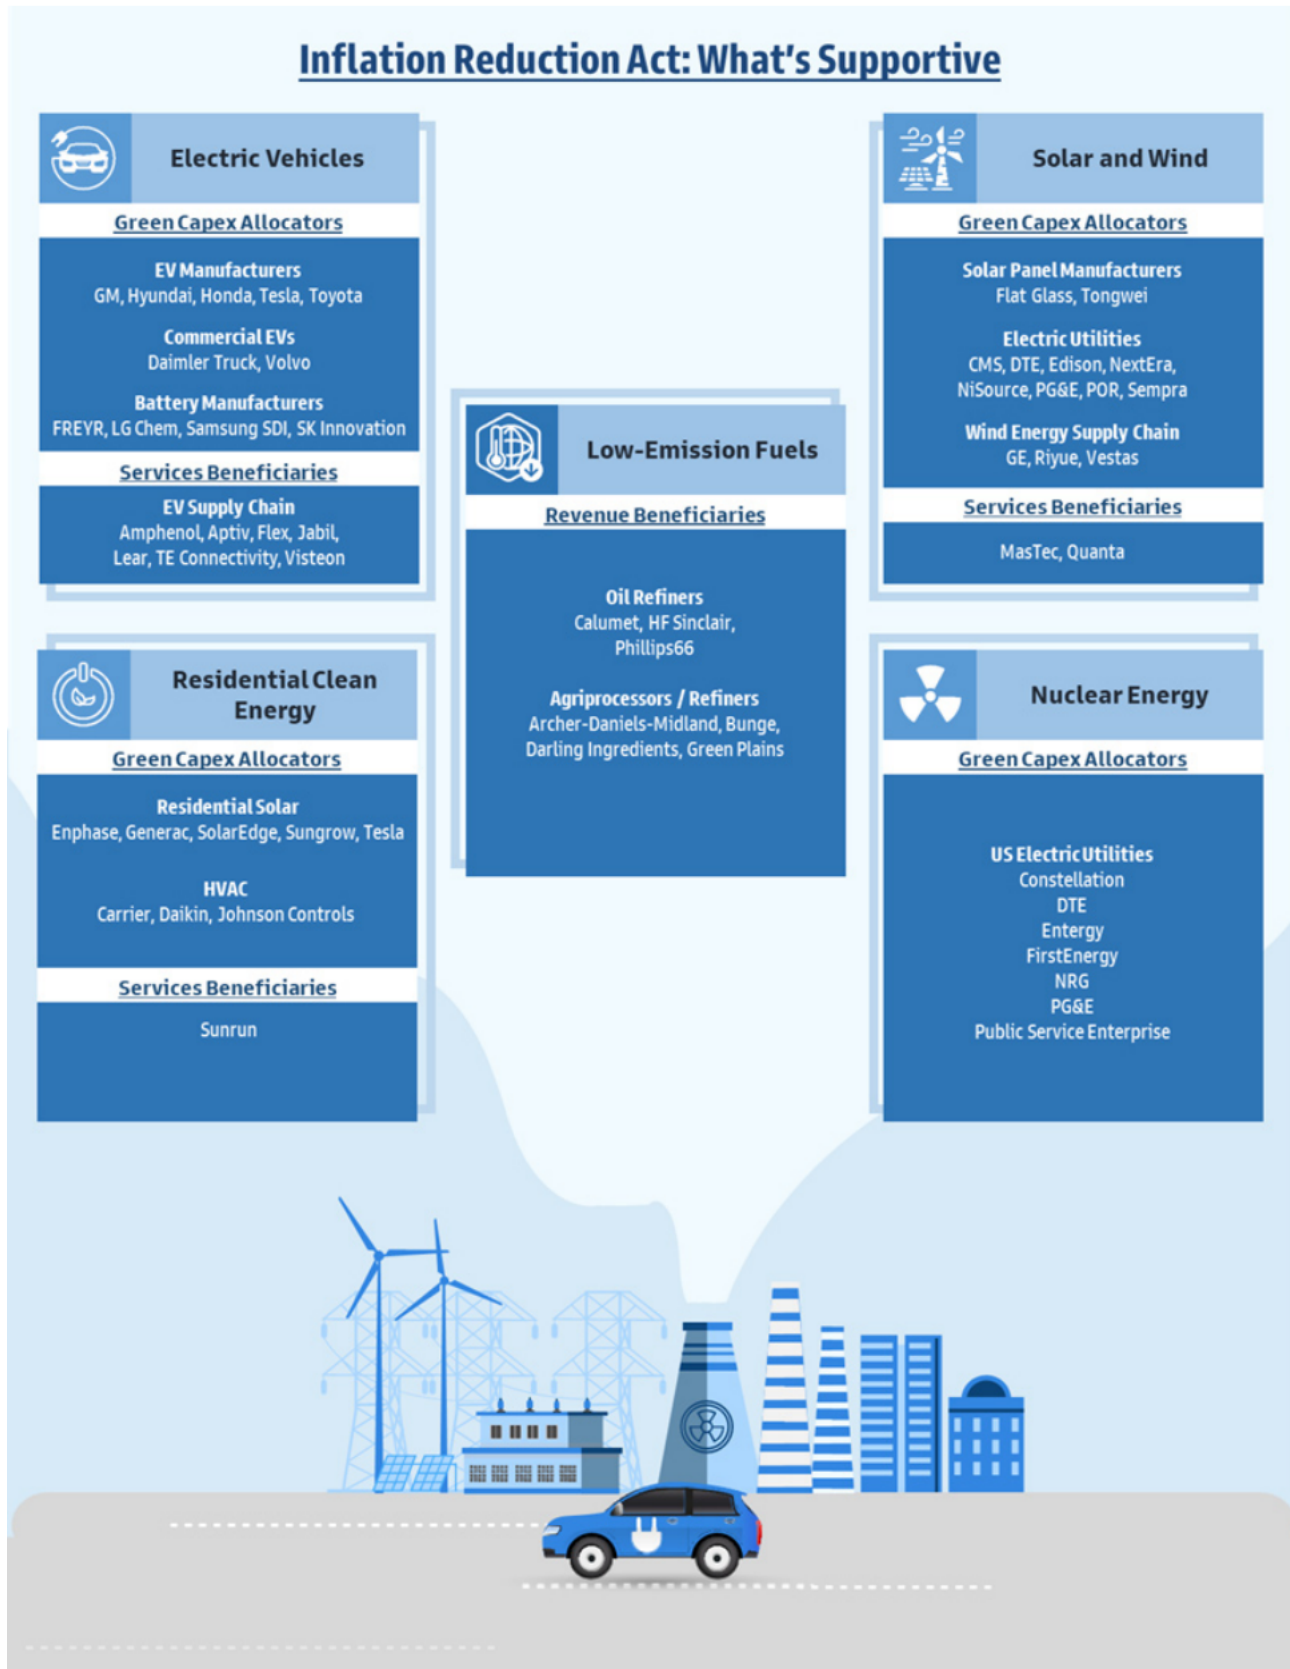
Inflation Reduction Act: What's Supportive

Electric Vehicles

Green Capex Allocators

EV Manufacturers
GM, Hyundai, Honda, Tesla, Toyota

Commercial EVs
Daimler Truck, Volvo

Battery Manufacturers
FREYR, LG Chem, Samsung SDI, SK Innovation

Services Beneficiaries

EV Supply Chain
Amphenol, Aptiv, Flex, Jabil, Lear, TE Connectivity, Visteon

Low-Emission Fuels

Revenue Beneficiaries

Oil Refiners
Calumet, HF Sinclair, Phillips66

Agriprocessors / Refiners
Archer-Daniels-Midland, Bunge, Darling Ingredients, Green Plains

Solar and Wind

Green Capex Allocators

Solar Panel Manufacturers
Flat Glass, Tongwei

Electric Utilities
CMS, DTE, Edison, NextEra, NiSource, PG&E, POR, Sempra

Wind Energy Supply Chain
GE, Riyue, Vestas

Services Beneficiaries

MasTec, Quanta

Residential Clean Energy

Green Capex Allocators

Residential Solar
Enphase, Generac, SolarEdge, Sungrow, Tesla

HVAC
Carrier, Daikin, Johnson Controls

Services Beneficiaries

Sunrun

Nuclear Energy

Green Capex Allocators

US Electric Utilities
Constellation
DTE
Entergy
FirstEnergy
NRG
PG&E
Public Service Enterprise